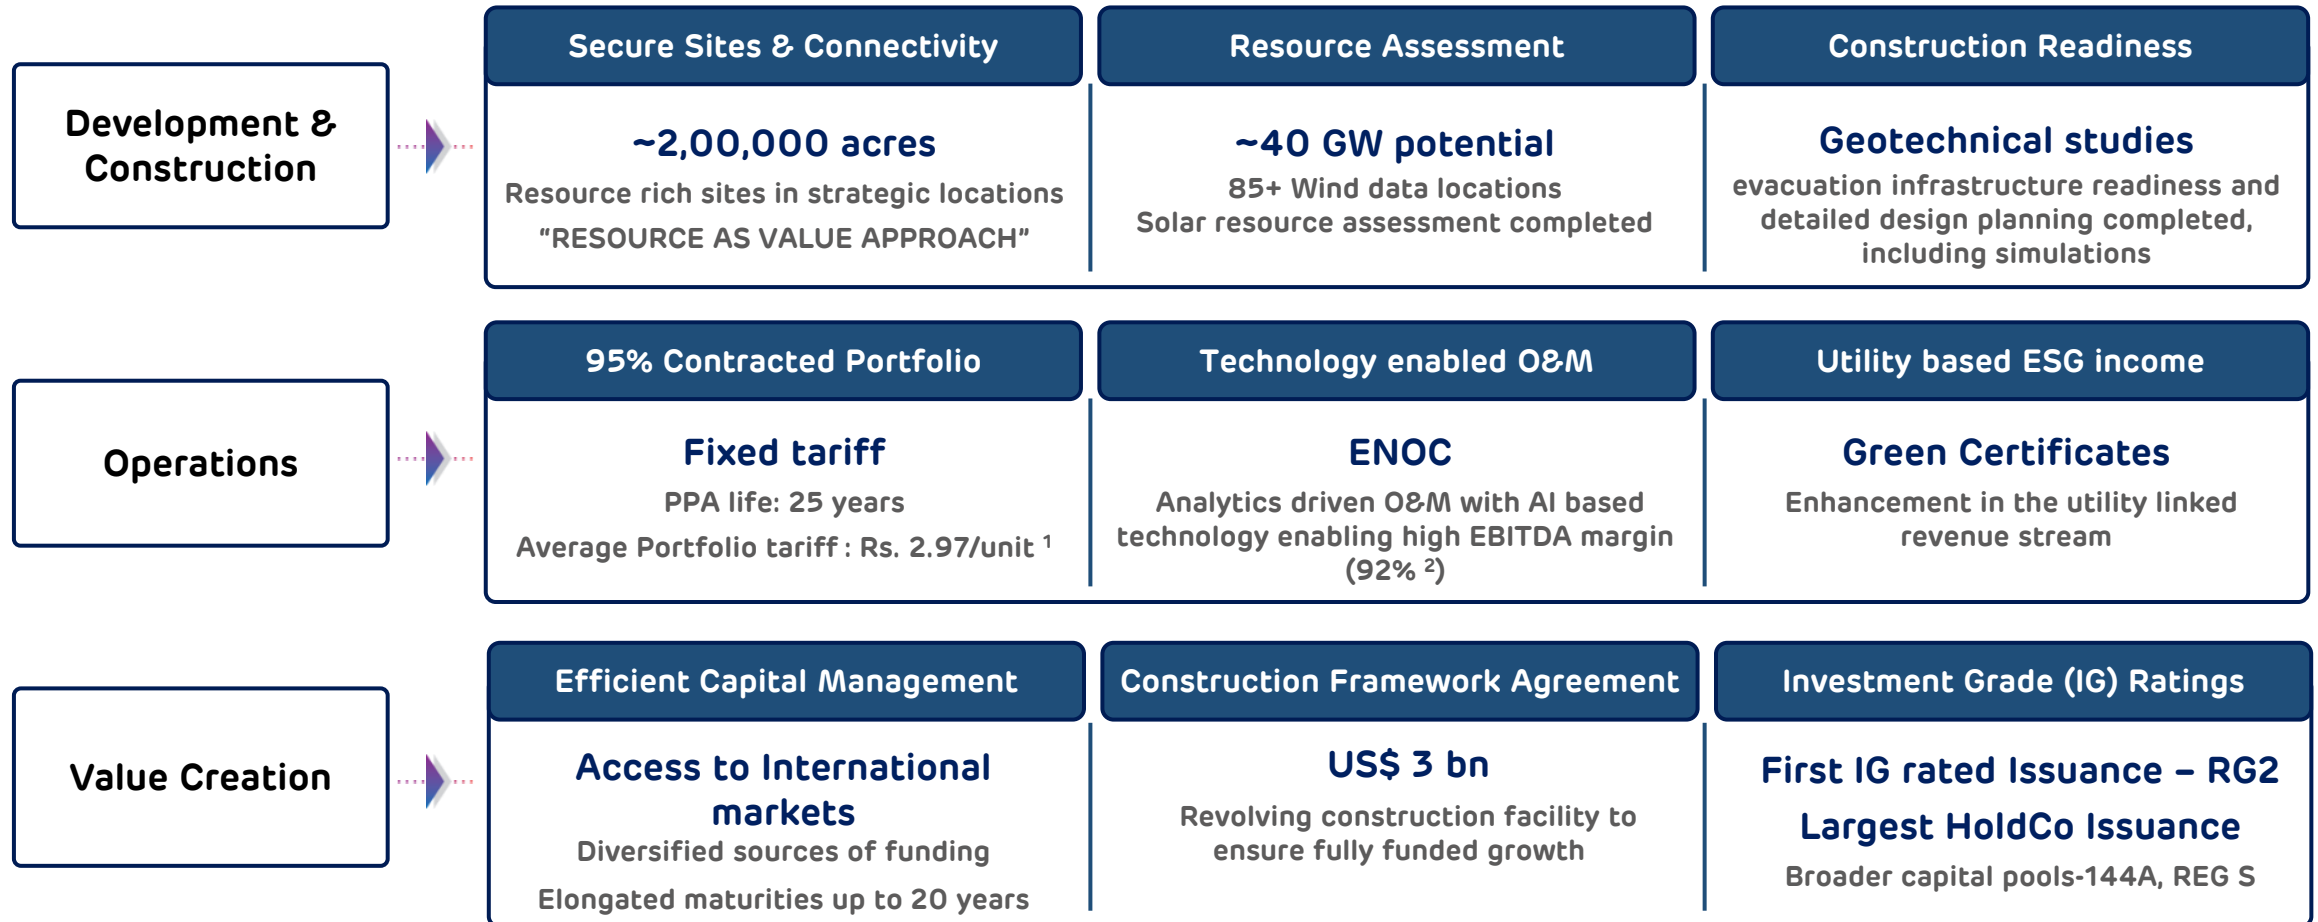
Development & Construction

Secure Sites & Connectivity

~2,00,000 acres

Resource rich sites in strategic locations

"RESOURCE AS VALUE APPROACH"

Resource Assessment

~40 GW potential

85+ Wind data locations

Solar resource assessment completed

Construction Readiness

Geotechnical studies

evacuation infrastructure readiness and detailed design planning completed, including simulations

Operations

95% Contracted Portfolio

Fixed tariff

PPA life: 25 years

Average Portfolio tariff : Rs. 2.97/unit $^1$

Technology enabled O&M

ENOC

Analytics driven O&M with AI based technology enabling high EBITDA margin (92% $^2$)

Utility based ESG income

Green Certificates

Enhancement in the utility linked revenue stream

Value Creation

Efficient Capital Management

Access to International markets

Diversified sources of funding

Elongated maturities up to 20 years

Construction Framework Agreement

US$ 3 bn

Revolving construction facility to ensure fully funded growth

Investment Grade (IG) Ratings

First IG rated Issuance – RG2

Largest HoldCo Issuance

Broader capital pools-144A, REG S